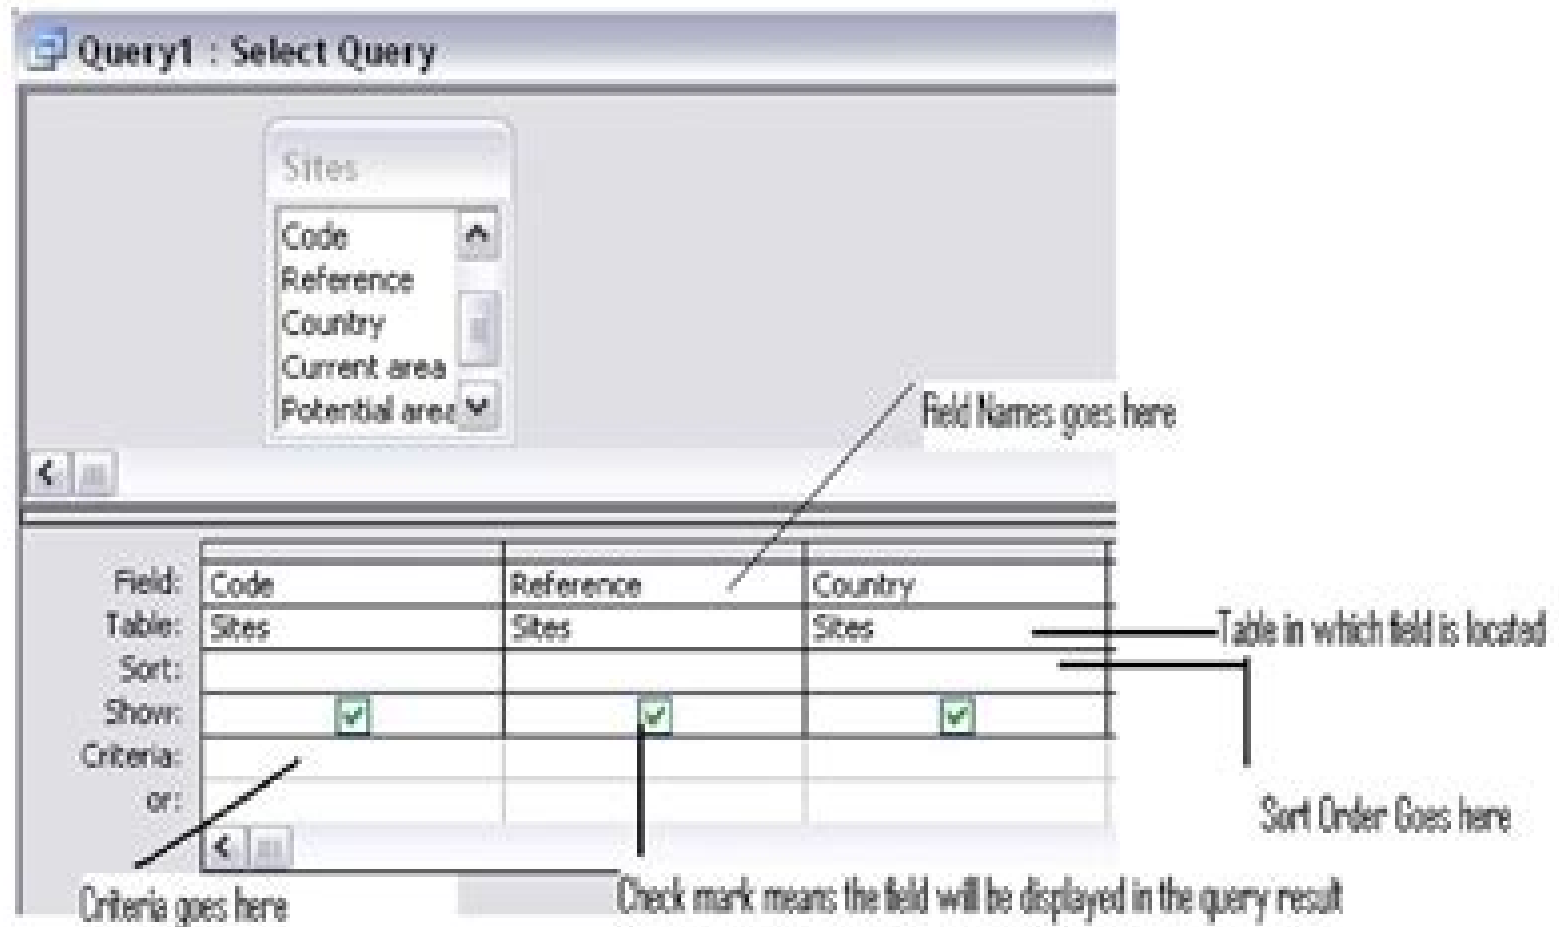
Query1 : Select Query

Sites

Code
Reference
Country
Current area
Potential area

Field Names goes here

| | | | |
|---|---|---|---|
| Field: | Code | Reference | Country |
| Table: | Sites | Sites | Sites |
| Sort: | | | |
| Show: | ✔ | ✔ | ✔ |
| Criteria: | | | |
| or: | | | |

Table in which field is located

Sort Order Goes here

Criteria goes here

Check mark means the field will be displayed in the query result